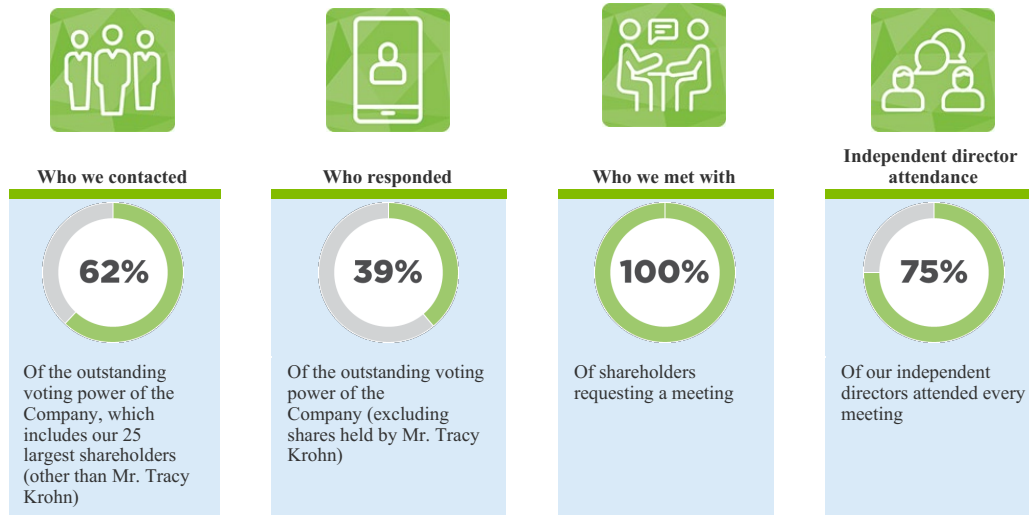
Who we contacted

62%

Of the outstanding voting power of the Company, which includes our 25 largest shareholders (other than Mr. Tracy Krohn)

Who responded

39%

Of the outstanding voting power of the Company (excluding shares held by Mr. Tracy Krohn)

Who we met with

100%

Of shareholders requesting a meeting

Independent director attendance

75%

Of our independent directors attended every meeting